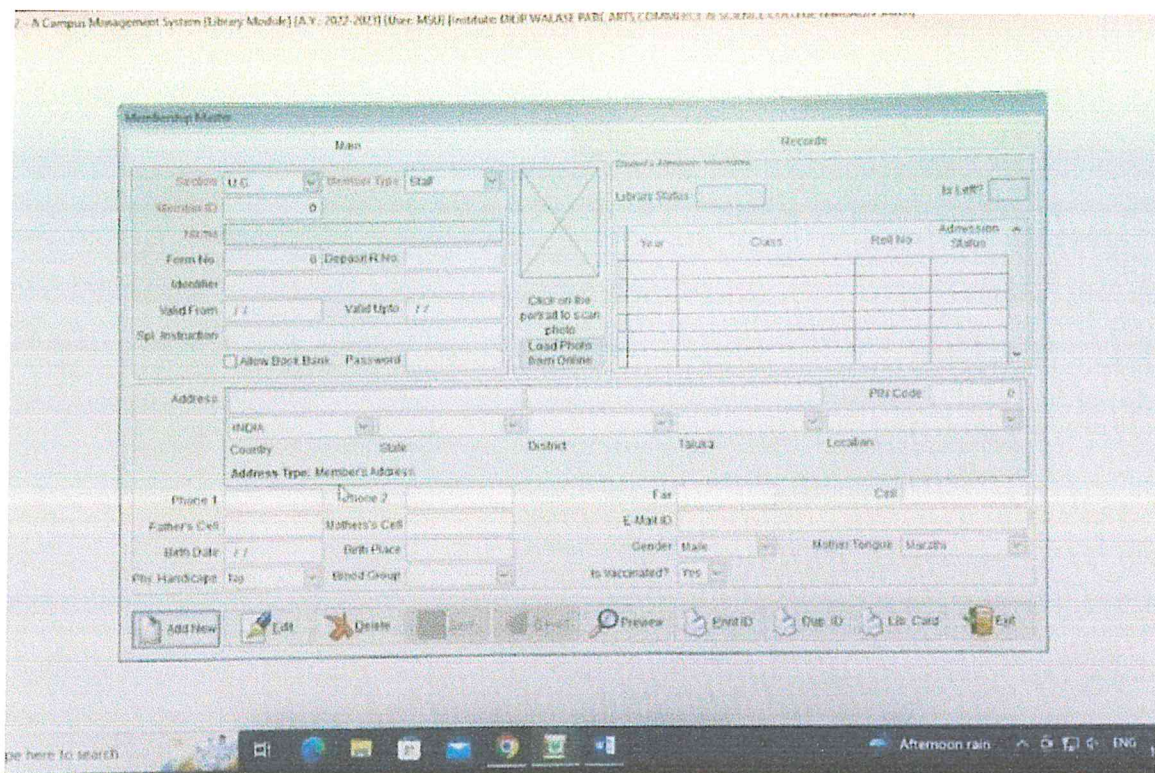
2 - A Campus Management System (Library Module) [A.Y.: 2022-2023] [User: MSU] [Institute: DILIP WALASE PATIL ARTS COMMERCE & SCIENCE COLLEGE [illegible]]

Membership Master

Main

Records

Section U.G. Member Type Staff

Member ID 0

Name

Form No 0 Deposit R.No.

Identifier

Valid From / / Valid Upto / /

Spl. Instruction

Allow Book Bank Password

Click on the portrait to scan photo

Load Photo from Online

Student's Admission Information

Library Status

Is Left?

| Year | Class | Roll No | Admission Status |
|---|---|---|---|
| | | | |

Address

PIN Code 0

INDIA

Country State District Taluka Location

Address Type: Members Address

Phone 1 Phone 2 Fax Cell

Father's Cell Mothers's Cell E-Mail ID

Birth Date / / Birth Place Gender Male Mother Tongue Marathi

Phy. Handicaps No Blood Group Is Vaccinated? Yes

Add New Edit Delete Save Reset Preview Print ID Dup ID Lib Card Exit

pe here to search

Afternoon rain ENG